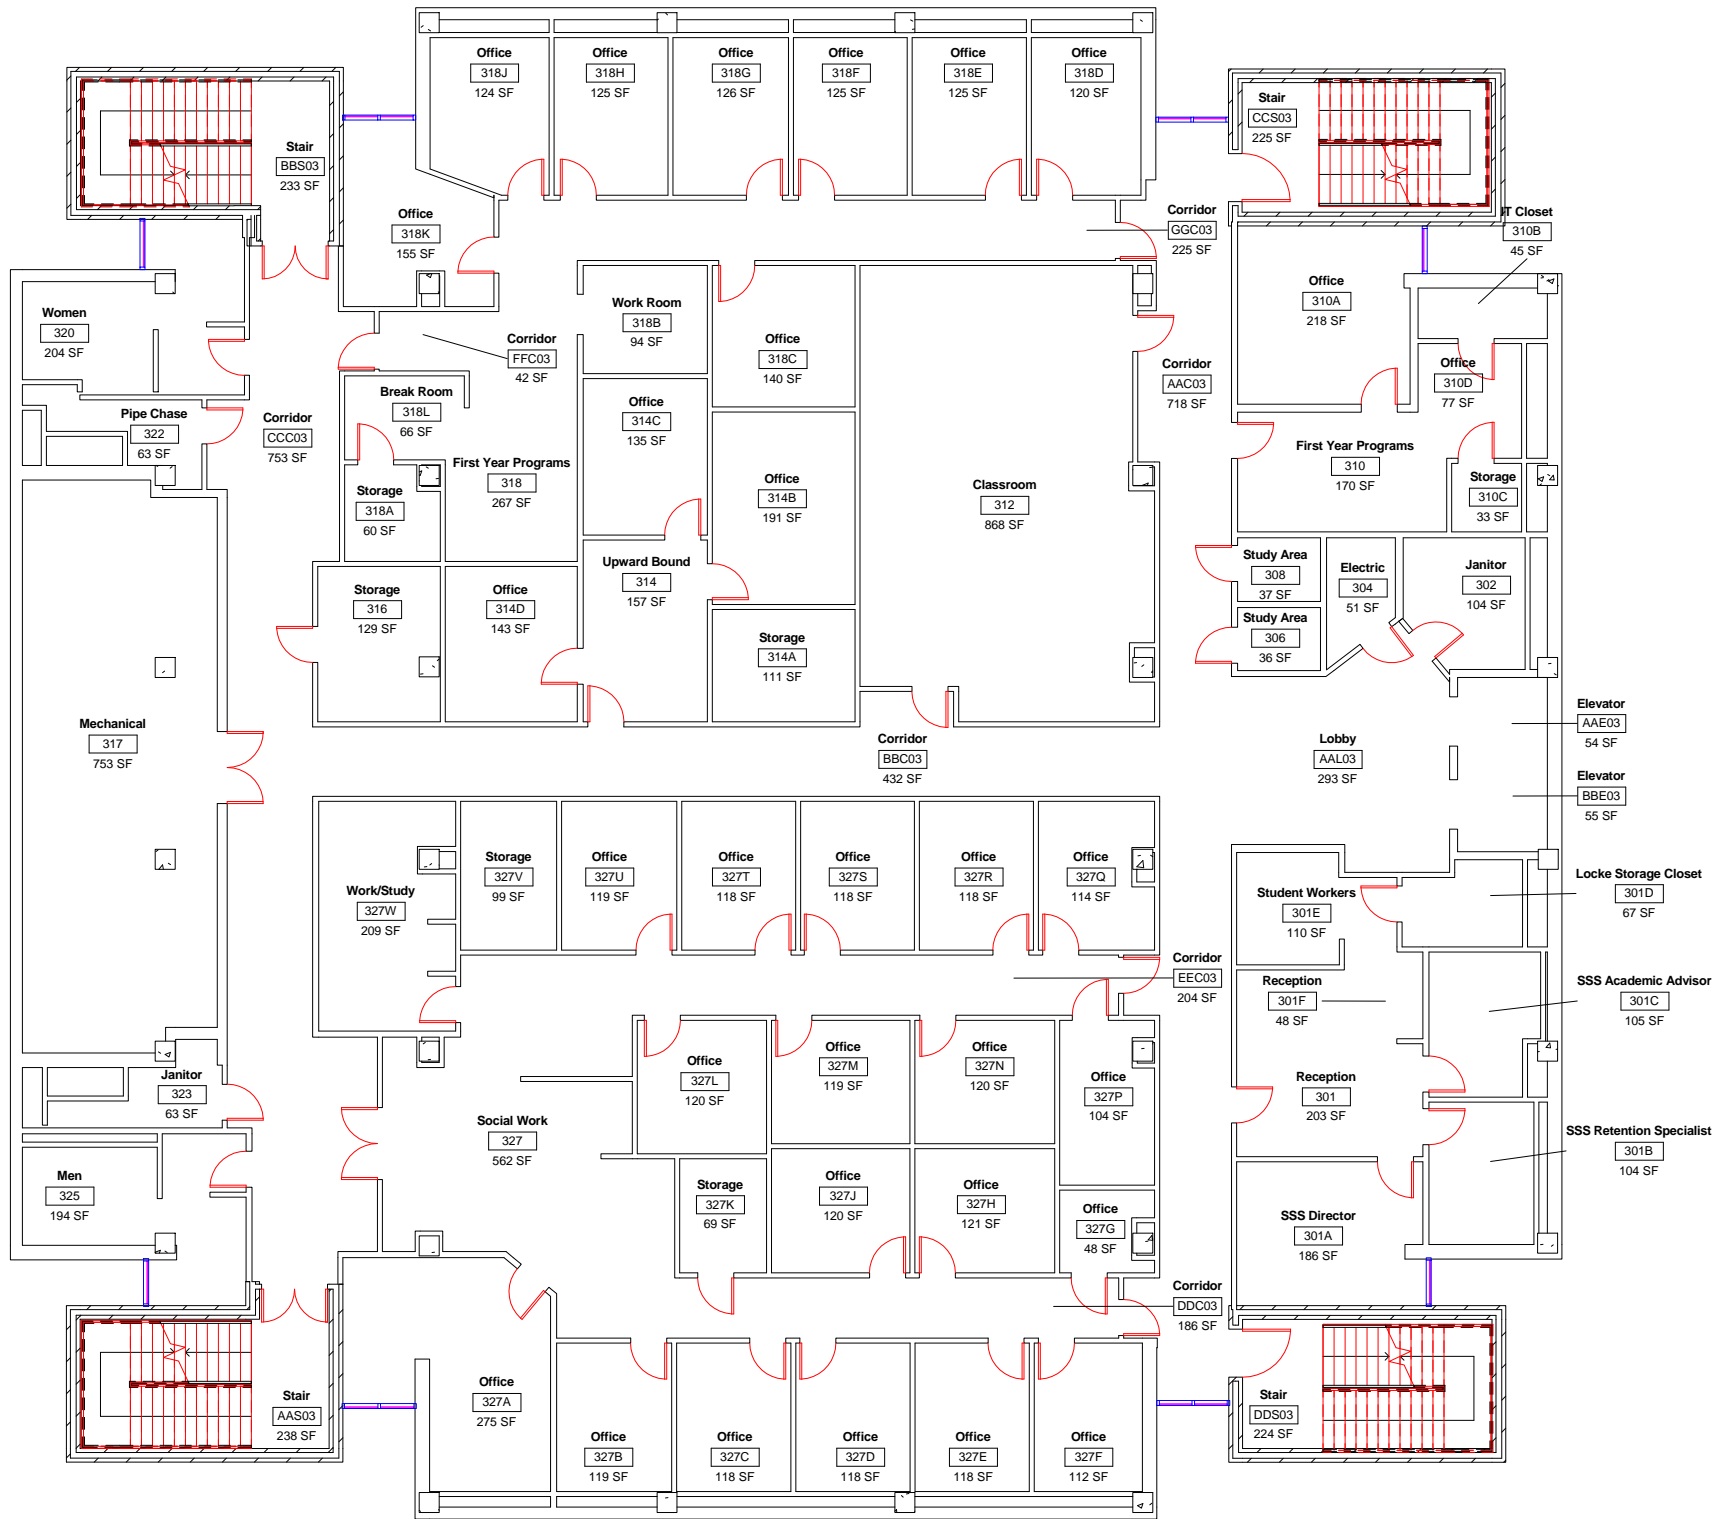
Office
318J
124 SF

Office
318H
125 SF

Office
318G
126 SF

Office
318F
125 SF

Office
318E
125 SF

Office
318D
120 SF

Stair
BBS03
233 SF

Office
318K
155 SF

Stair
CCS03
225 SF

Corridor
GGC03
225 SF

IT Closet
310B
45 SF

Women
320
204 SF

Corridor
FFC03
42 SF

Work Room
318B
94 SF

Office
318C
140 SF

Corridor
AAC03
718 SF

Office
310A
218 SF

Office
310D
77 SF

Pipe Chase
322
63 SF

Corridor
CCC03
753 SF

Break Room
318L
66 SF

Office
314C
135 SF

First Year Programs
318
267 SF

Storage
318A
60 SF

Office
314B
191 SF

Classroom
312
868 SF

First Year Programs
310
170 SF

Storage
310C
33 SF

Upward Bound
314
157 SF

Study Area
308
37 SF

Electric
304
51 SF

Janitor
302
104 SF

Storage
316
129 SF

Office
314D
143 SF

Storage
314A
111 SF

Study Area
306
36 SF

Elevator
AAE03
54 SF

Mechanical
317
753 SF

Corridor
BBC03
432 SF

Lobby
AAL03
293 SF

Elevator
BBE03
55 SF

Storage
327V
99 SF

Office
327U
119 SF

Office
327T
118 SF

Office
327S
118 SF

Office
327R
118 SF

Office
327Q
114 SF

Work/Study
327W
209 SF

Locke Storage Closet
301D
67 SF

Student Workers
301E
110 SF

Corridor
EEC03
204 SF

Reception
301F
48 SF

SSS Academic Advisor
301C
105 SF

Office
327L
120 SF

Office
327M
119 SF

Office
327N
120 SF

Office
327P
104 SF

Janitor
323
63 SF

Social Work
327
562 SF

Reception
301
203 SF

SSS Retention Specialist
301B
104 SF

Men
325
194 SF

Storage
327K
69 SF

Office
327J
120 SF

Office
327H
121 SF

Office
327G
48 SF

SSS Director
301A
186 SF

Corridor
DDC03
186 SF

Office
327A
275 SF

Stair
AAS03
238 SF

Office
327B
119 SF

Office
327C
118 SF

Office
327D
118 SF

Office
327E
118 SF

Office
327F
112 SF

Stair
DDS03
224 SF